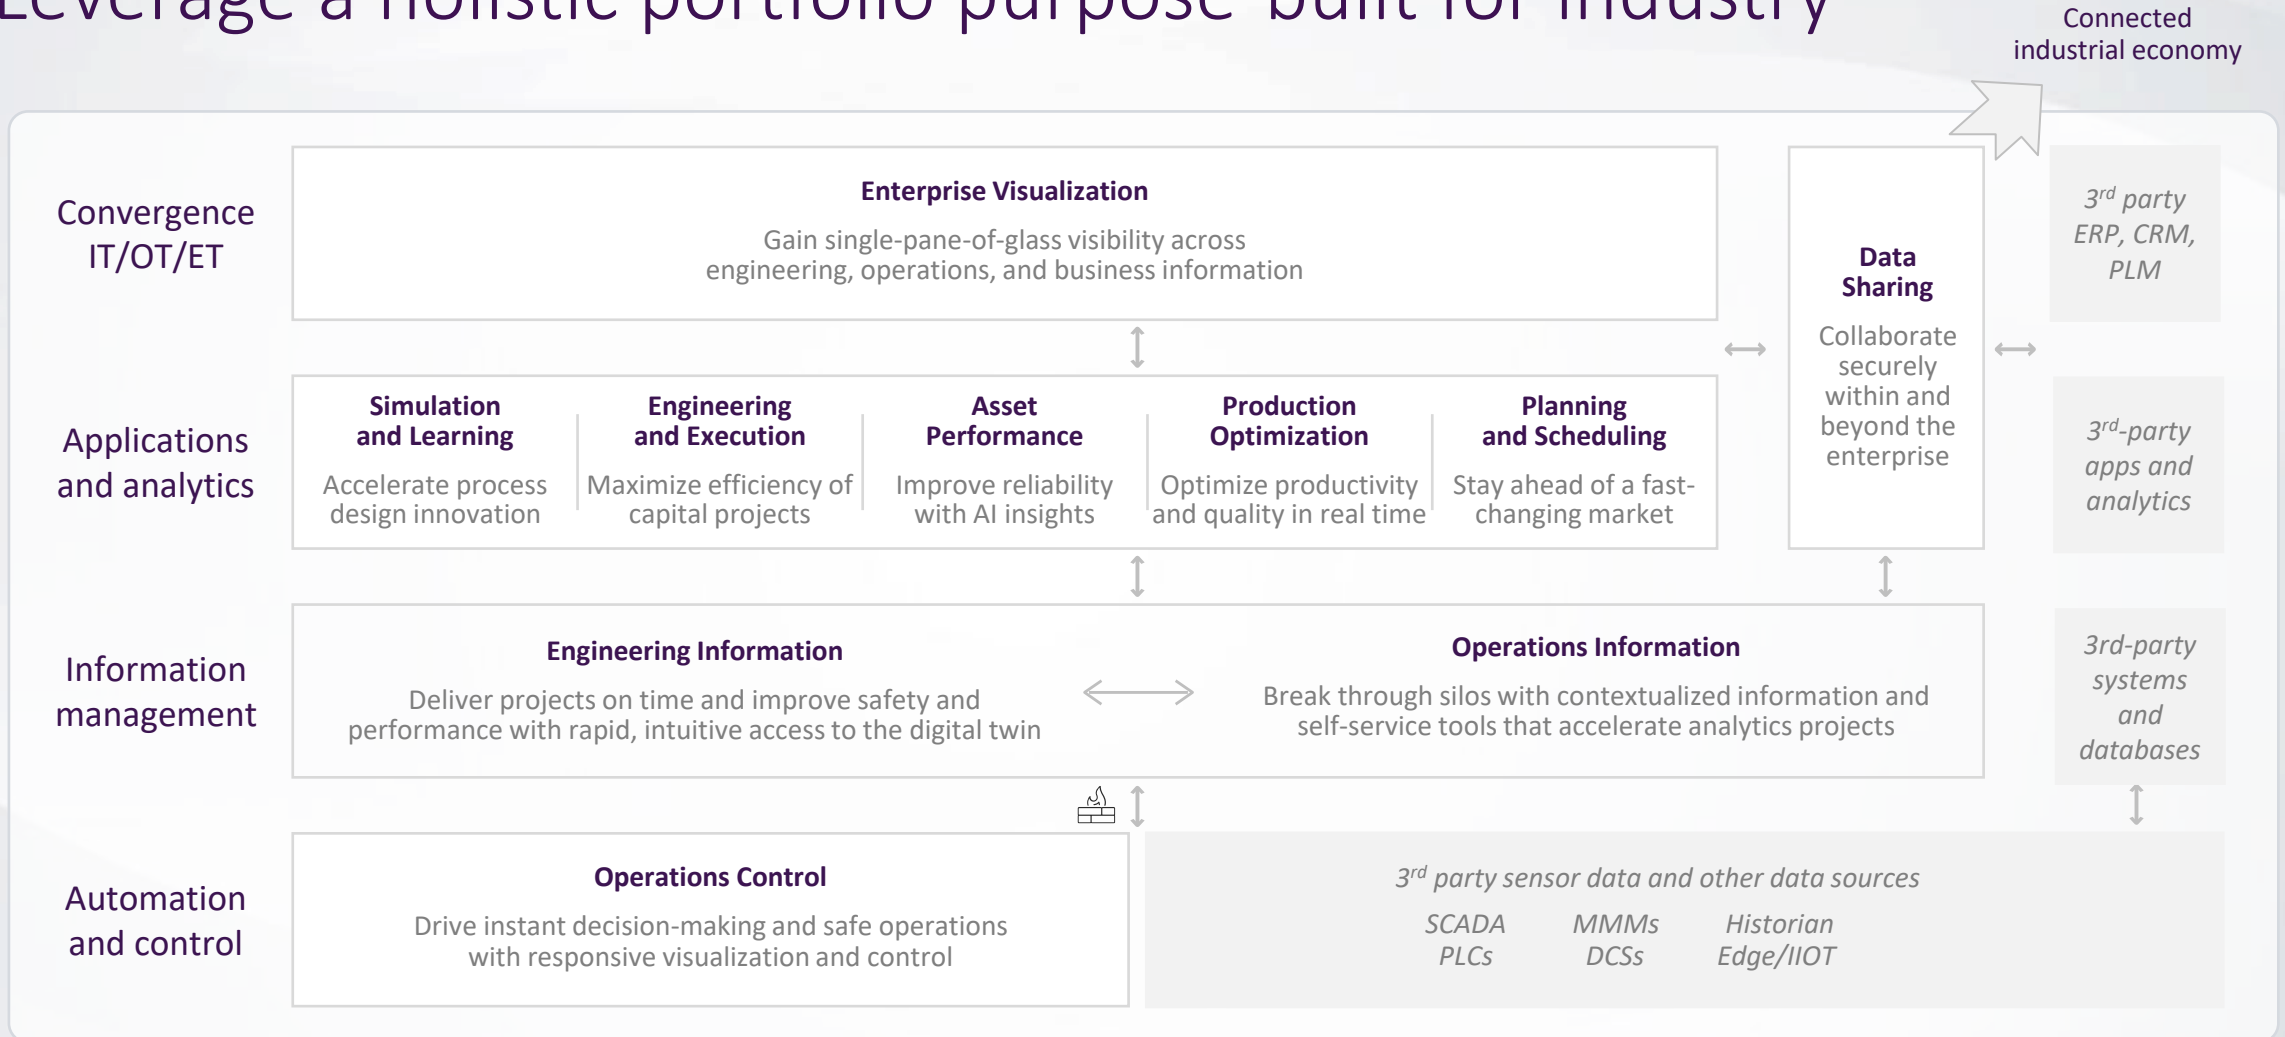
Leverage a holistic portfolio purpose-built for industry

Connected industrial economy

Convergence IT/OT/ET

Enterprise Visualization
Gain single-pane-of-glass visibility across engineering, operations, and business information

Data Sharing
Collaborate securely within and beyond the enterprise

3$^{rd}$ party ERP, CRM, PLM

Applications and analytics

Simulation and Learning
Accelerate process design innovation

Engineering and Execution
Maximize efficiency of capital projects

Asset Performance
Improve reliability with AI insights

Production Optimization
Optimize productivity and quality in real time

Planning and Scheduling
Stay ahead of a fast-changing market

3$^{rd}$-party apps and analytics

Information management

Engineering Information
Deliver projects on time and improve safety and performance with rapid, intuitive access to the digital twin

Operations Information
Break through silos with contextualized information and self-service tools that accelerate analytics projects

3rd-party systems and databases

Automation and control

Operations Control
Drive instant decision-making and safe operations with responsive visualization and control

3$^{rd}$ party sensor data and other data sources
SCADA PLCs
MMMs DCSs
Historian Edge/IIOT